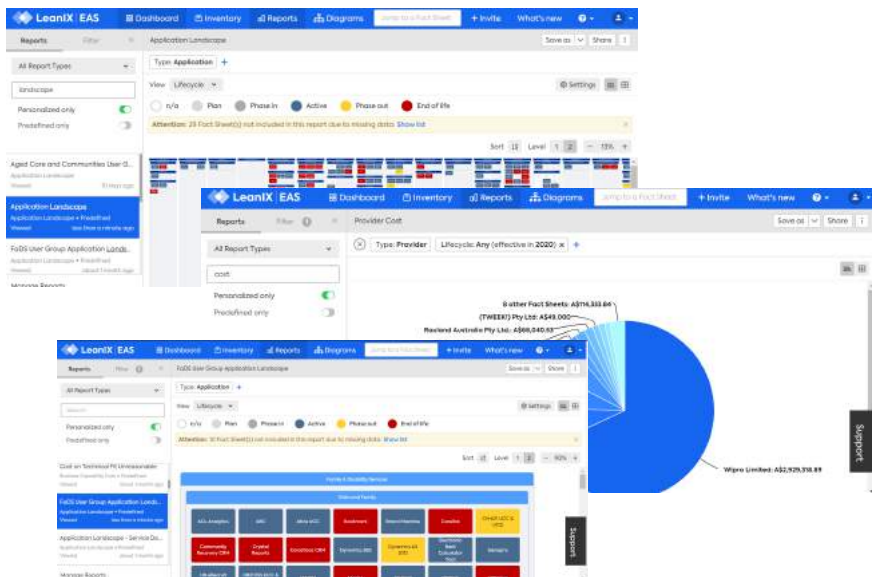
LeanIX | EAS  Dashboard  Inventory  Reports  Diagrams  Jump to a Fact Sheet  + Invite  What's new

Reports  Filter

Application Landscape

Save as  Share

All Report Types

landscape

Personalized only

Predefined only

Type: Application +

View Lifecycle

n/a  Plan  Phase In  Active  Phase out  End of life

Settings

Attention: 25 Fact Sheet(s) not included in this report due to missing data. Show list

Sort  Level 1 2  13%

Aged Care and Communities User G...

Application Landscape

Application Landscape • Predefined

FaDS User Group Application Lands...

Manage Reports

LeanIX | EAS  Dashboard  Inventory  Reports  Diagrams  Jump to a Fact Sheet  + Invite  What's new

Reports  Filter

Provider Cost

Save as  Share

All Report Types

cost

Personalized only

Predefined only

Type: Provider  Lifecycle: Any (effective in 2020) × +

8 other Fact Sheets: A$714,333.84

(TWEEKY) Pty Ltd: A$49,000

Rexland Australia Pty Ltd: A$66,040.63

Wipro Limited: A$2,929,318.89

Support

LeanIX | EAS  Dashboard  Inventory  Reports  Diagrams  Jump to a Fact Sheet  + Invite  What's new

Reports  Filter

FaDS User Group Application Landscape

Save as  Share

All Report Types

Personalized only

Predefined only

Type: Application +

View Lifecycle

n/a  Plan  Phase In  Active  Phase out  End of life

Settings

Attention: 10 Fact Sheet(s) not included in this report due to missing data. Show list

Sort  Level 1 2  90%

Cost on Technical Fit Unreasonable

FaDS User Group Application Lands...

Application Landscape • Predefined

Application Landscape - Service De...

Manage Reports

Community Recovery CRM

Crystal Reports

Dynamics 365

Support